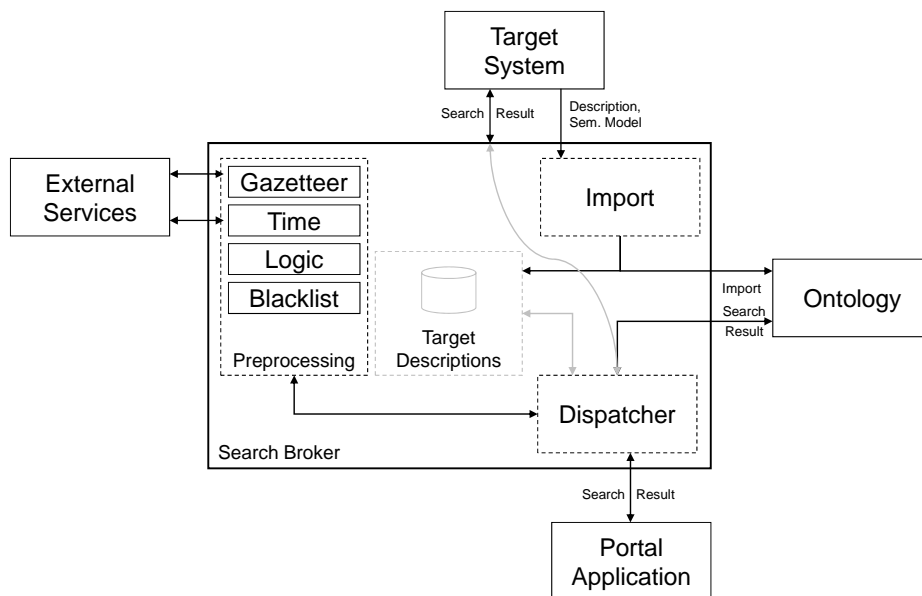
Target System

Search Result

Description, Sem. Model

External Services

Gazetteer

Time

Logic

Blacklist

Preprocessing

Import

Target Descriptions

Import

Search

Result

Ontology

Dispatcher

Search Broker

Search Result

Portal Application